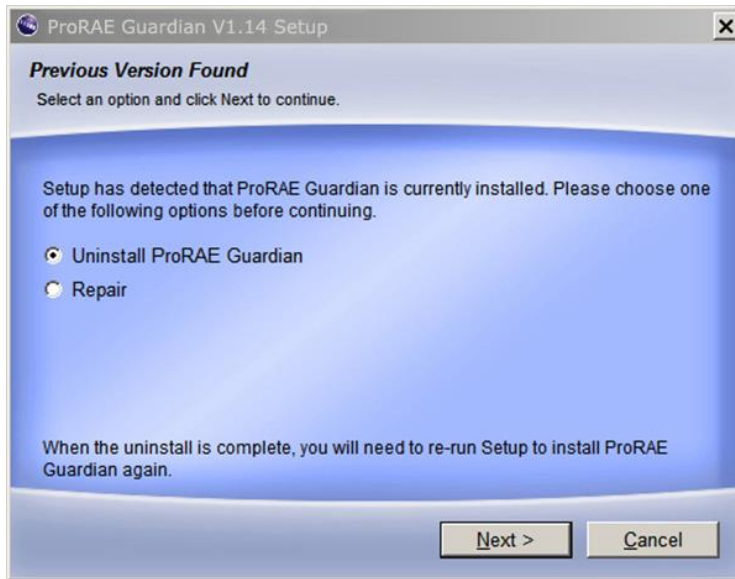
ProRAE Guardian V1.14 Setup

Previous Version Found

Select an option and click Next to continue.

Setup has detected that ProRAE Guardian is currently installed. Please choose one of the following options before continuing.

Uninstall ProRAE Guardian

Repair

When the uninstall is complete, you will need to re-run Setup to install ProRAE Guardian again.

Next >

Cancel